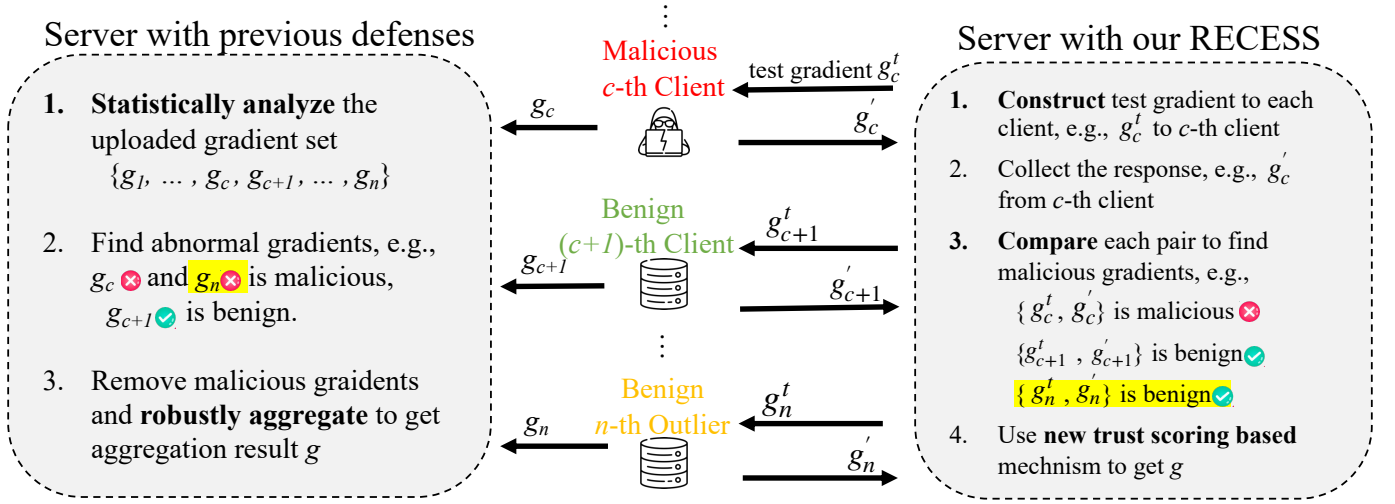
Server with previous defenses

1. **Statistically analyze** the uploaded gradient set $\{g_1, \dots, g_c, g_{c+1}, \dots, g_n\}$

2. Find abnormal gradients, e.g., $g_c$ and $g_n$ is malicious, $g_{c+1}$ is benign.

3. Remove malicious graidents and **robustly aggregate** to get aggregation result $g$

⋮

Malicious $c$-th Client

test gradient $g_c^t$

$g_c$

$g_c^{'}$

Benign $(c+1)$-th Client

$g_{c+1}^t$

$g_{c+1}$

$g_{c+1}^{'}$

⋮

Benign $n$-th Outlier

$g_n^t$

$g_n$

$g_n^{'}$

Server with our RECESS

1. **Construct** test gradient to each client, e.g., $g_c^t$ to $c$-th client

2. Collect the response, e.g., $g_c^{'}$ from $c$-th client

3. **Compare** each pair to find malicious gradients, e.g.,
$\{g_c^t, g_c^{'}\}$ is malicious
$\{g_{c+1}^t, g_{c+1}^{'}\}$ is benign
$\{g_n^t, g_n^{'}\}$ is benign

4. Use **new trust scoring based** mechnism to get $g$